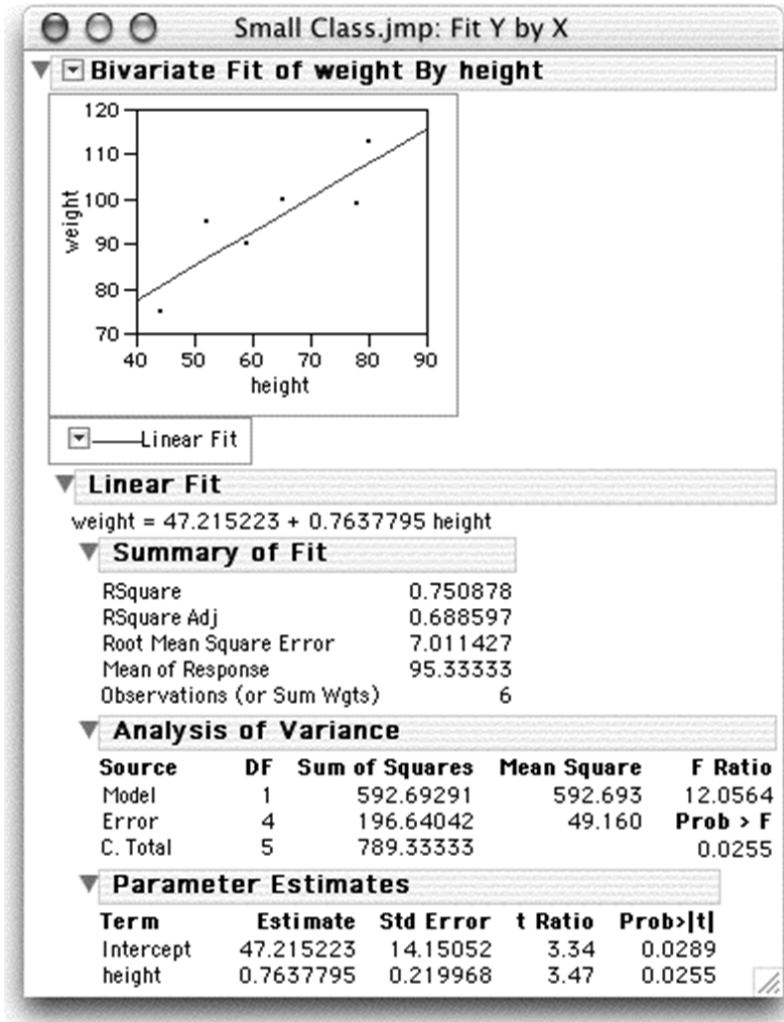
Small Class.jmp: Fit Y by X

Bivariate Fit of weight By height

120
110
100
90
80
70
weight
40 50 60 70 80 90
height

Linear Fit

Linear Fit

weight = 47.215223 + 0.7637795 height

Summary of Fit

| | |
|---|---|
| RSquare | 0.750878 |
| RSquare Adj | 0.688597 |
| Root Mean Square Error | 7.011427 |
| Mean of Response | 95.33333 |
| Observations (or Sum Wgts) | 6 |

Analysis of Variance

| Source | DF | Sum of Squares | Mean Square | F Ratio |
|---|---|---|---|---|
| Model | 1 | 592.69291 | 592.693 | 12.0564 |
| Error | 4 | 196.64042 | 49.160 | Prob > F |
| C. Total | 5 | 789.33333 | | 0.0255 |

Parameter Estimates

| Term | Estimate | Std Error | t Ratio | Prob>\|t\| |
|---|---|---|---|---|
| Intercept | 47.215223 | 14.15052 | 3.34 | 0.0289 |
| height | 0.7637795 | 0.219968 | 3.47 | 0.0255 |